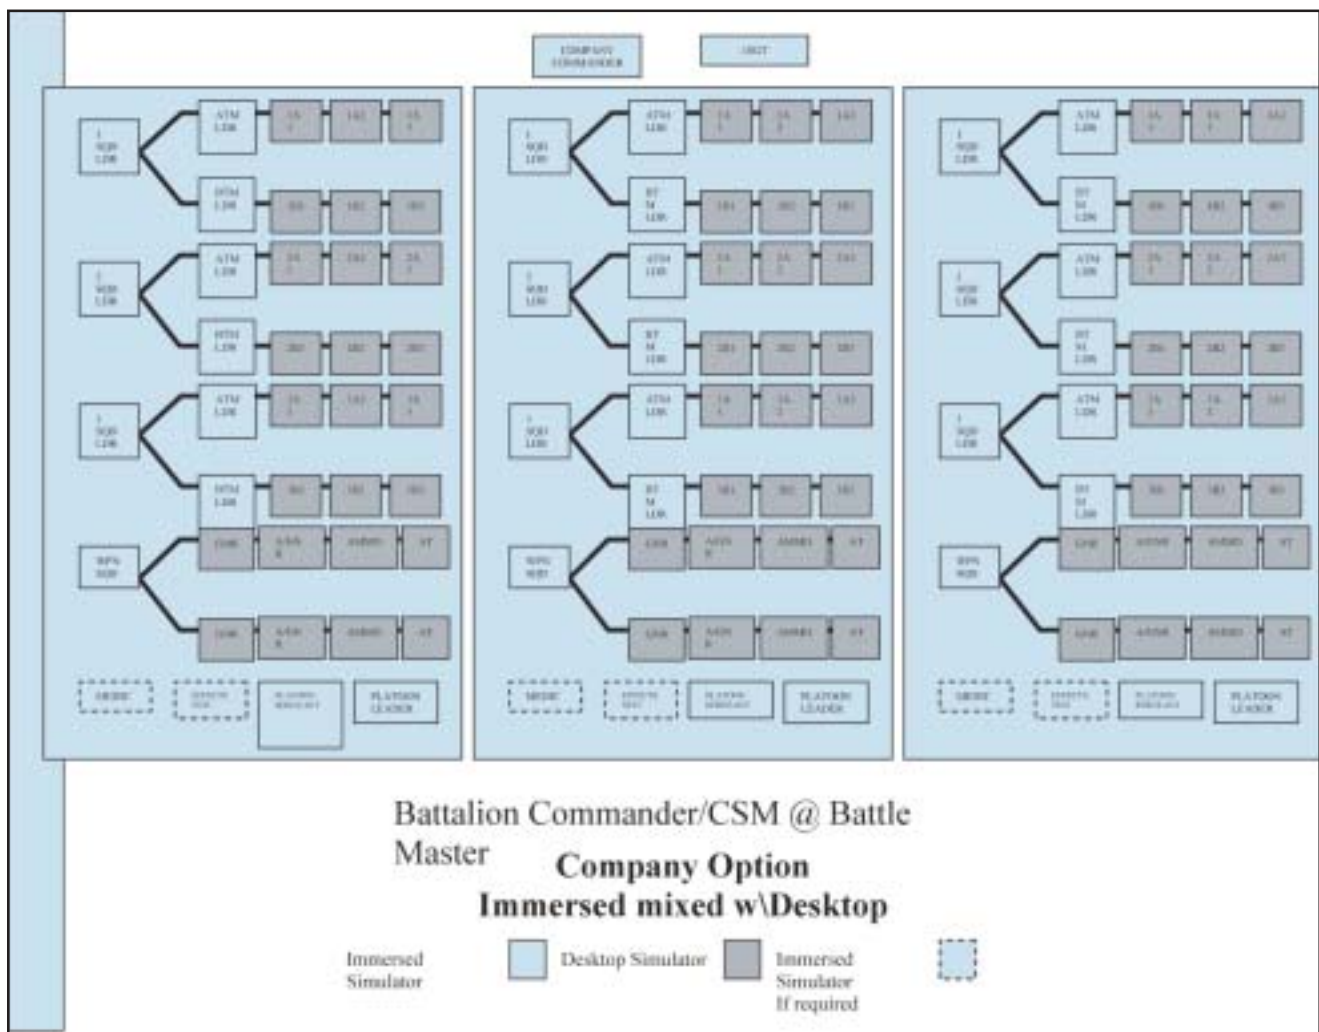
COMPANY COMMANDER

1SGT

1 SQD LDR
ATM LDR
1A 1
1A2
1A 3
BTM LDR
1B1
1B2
1B3

2 SQD LDR
ATM LDR
2A 1
2A2
2A 3
BTM LDR
2B1
2B2
2B3

3 SQD LDR
ATM LDR
3A 1
3A2
3A 3
BTM LDR
3B1
3B2
3B3

WPN SQD
GNR
ASST GNR
AMMO
ST
GNR
ASST GNR
AMMO
ST

MEDIC
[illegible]
PLATOON SERGEANT
PLATOON LEADER

1 SQD LDR
ATM LDR
1A 1
1A 2
1A3
BT M LDR
1B1
1B2
1B3

2 SQD LDR
ATM LDR
2A 1
2A 2
2A3
BT M LDR
2B1
2B2
2B3

3 SQD LDR
ATM LDR
3A 1
3A 2
3A3
BT M LDR
3B1
3B2
3B3

WPN SQD
GNR
ASST G
AMMO
ST
GNR
ASST G
AMMO
ST

MEDIC
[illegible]
PLATOON SERGEANT
PLATOON LEADER

1 SQD LDR
ATM LDR
1A 1
1A 2
1A3
BT M LDR
1B1
1B2
1B3

2 SQD LDR
ATM LDR
2A 1
2A 2
2A3
BT M LDR
2B1
2B2
2B3

3 SQD LDR
ATM LDR
3A 1
3A 2
3A3
BT M LDR
3B1
3B2
3B3

WPN SQD
GNR
ASTGR
AMMO
ST
GNR
ASTGR
AMMO
ST

MEDIC
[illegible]
PLATOON SERGEANT
PLATOON LEADER

Battalion Commander/CSM @ Battle Master

Company Option
Immersed mixed w\Desktop

Immersed Simulator
Desktop Simulator
Immersed Simulator If required